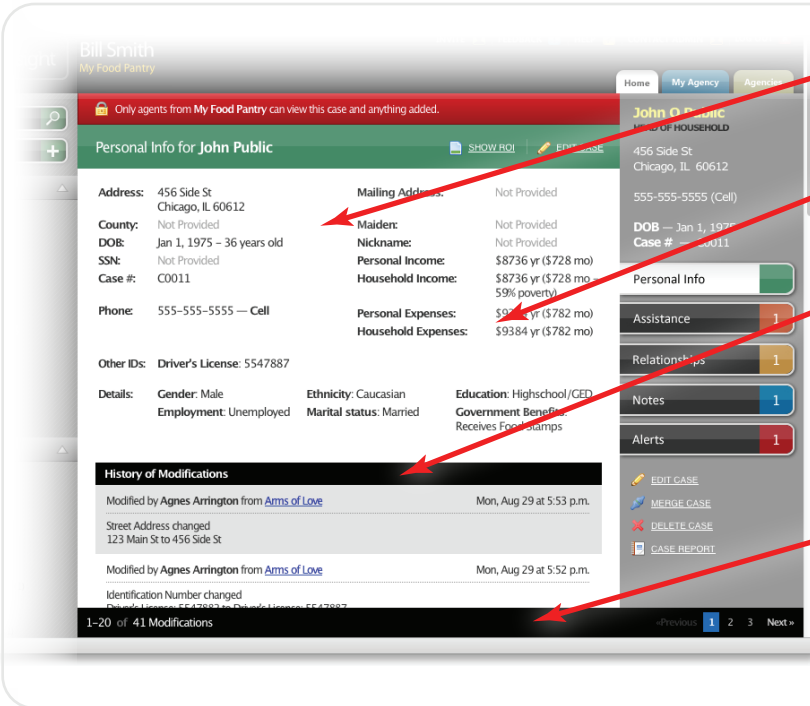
Bill Smith
My Food Pantry

Home | My Agency | Agencies

Only agents from My Food Pantry can view this case and anything added.

Personal Info for John Public

SHOW ROI | EDIT CASE

Address: 456 Side St Chicago, IL 60612
County: Not Provided
DOB: Jan 1, 1975 – 36 years old
SSN: Not Provided
Case #: C0011

Phone: 555-555-5555 — Cell

Mailing Address: Not Provided
Maiden: Not Provided
Nickname: Not Provided
Personal Income: $8736 yr ($728 mo)
Household Income: $8736 yr ($728 mo – 59% poverty)
Personal Expenses: $9384 yr ($782 mo)
Household Expenses: $9384 yr ($782 mo)

Other IDs: Driver's License: 5547887

Details: Gender: Male
Employment: Unemployed
Ethnicity: Caucasian
Marital status: Married
Education: Highschool/GED
Government Benefits: Receives Food Stamps

History of Modifications

Modified by Agnes Arrington from Arms of Love Mon, Aug 29 at 5:53 p.m.
Street Address changed
123 Main St to 456 Side St

Modified by Agnes Arrington from Arms of Love Mon, Aug 29 at 5:52 p.m.
Identification Number changed
Driver's License: 5547882 to Driver's License: 5547887

1–20 of 41 Modifications

«Previous 1 2 3 Next »

John Q Public
HEAD OF HOUSEHOLD
456 Side St
Chicago, IL 60612

555-555-5555 (Cell)

DOB — Jan 1, 1975
Case # — C0011

Personal Info
Assistance 1
Relationships 1
Notes 1
Alerts 1

EDIT CASE
MERGE CASE
DELETE CASE
CASE REPORT